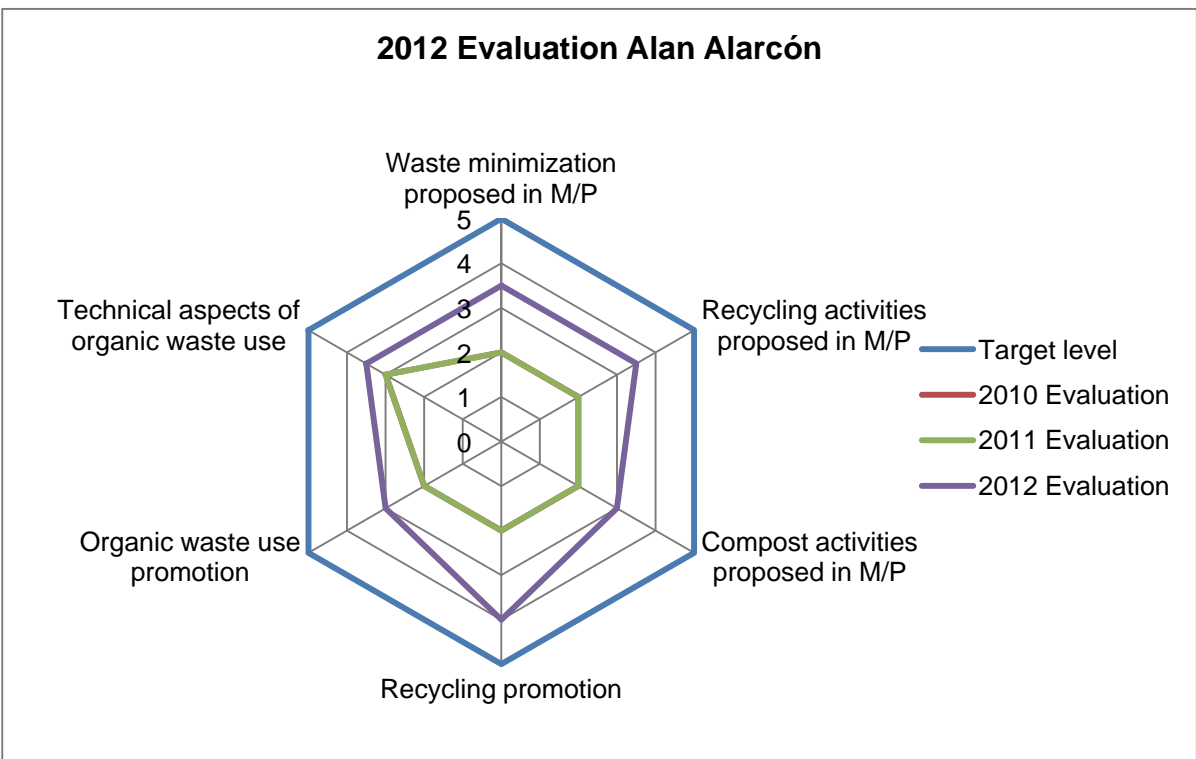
2012 Evaluation Alan Alarcón

Waste minimization proposed in M/P

5
4
3
2
1
0

Recycling activities proposed in M/P

Compost activities proposed in M/P

Recycling promotion

Organic waste use promotion

Technical aspects of organic waste use

Target level
2010 Evaluation
2011 Evaluation
2012 Evaluation